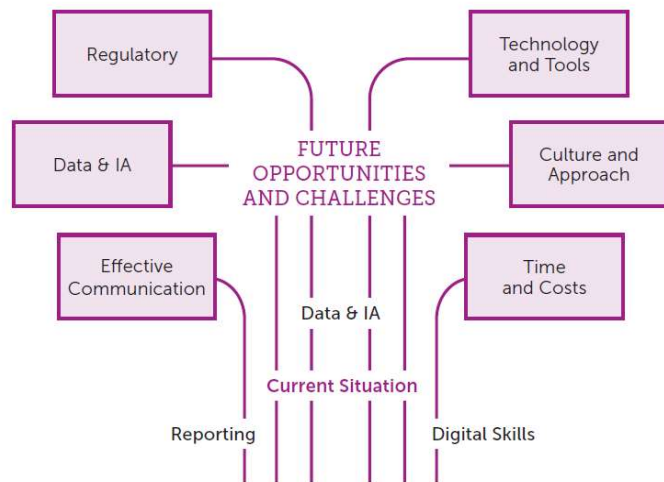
Regulatory

Technology and Tools

Data & IA

FUTURE OPPORTUNITIES AND CHALLENGES

Culture and Approach

Effective Communication

Time and Costs

Data & IA

Current Situation

Reporting

Digital Skills